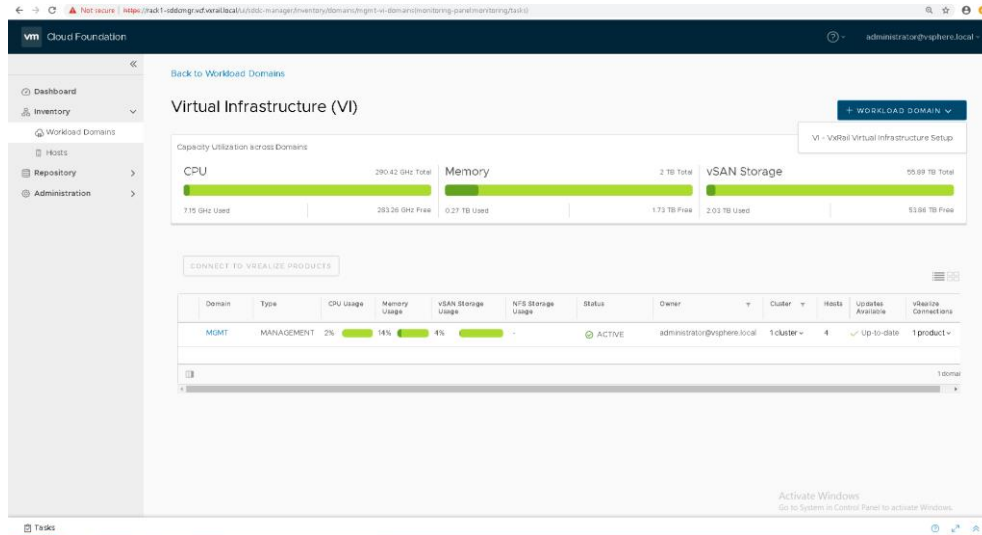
Not secure | https://rack1-sddcmgr.vxf.vxrail.local/ui/sddc-manager/inventory/domains/mgmt-vi-domains(monitoring-panel:monitoring/tasks)

vm Cloud Foundation

administrator@vsphere.local

Dashboard
Inventory
Workload Domains
Hosts
Repository
Administration

Back to Workload Domains

Virtual Infrastructure (VI)

+ WORKLOAD DOMAIN

VI - VxRail Virtual Infrastructure Setup

Capacity Utilization across Domains

CPU 290.42 GHz Total
7.15 GHz Used 283.26 GHz Free

Memory 2 TB Total
0.27 TB Used 1.73 TB Free

vSAN Storage 55.89 TB Total
2.03 TB Used 53.86 TB Free

CONNECT TO VREALIZE PRODUCTS

| Domain | Type | CPU Usage | Memory Usage | vSAN Storage Usage | NFS Storage Usage | Status | Owner | Cluster | Hosts | Updates Available | vRealize Connections |
|---|---|---|---|---|---|---|---|---|---|---|---|
| MGMT | MANAGEMENT | 2% | 14% | 4% | - | ACTIVE | administrator@vsphere.local | 1 cluster | 4 | Up-to-date | 1 product |

1 domai

Activate Windows
Go to System in Control Panel to activate Windows.

Tasks